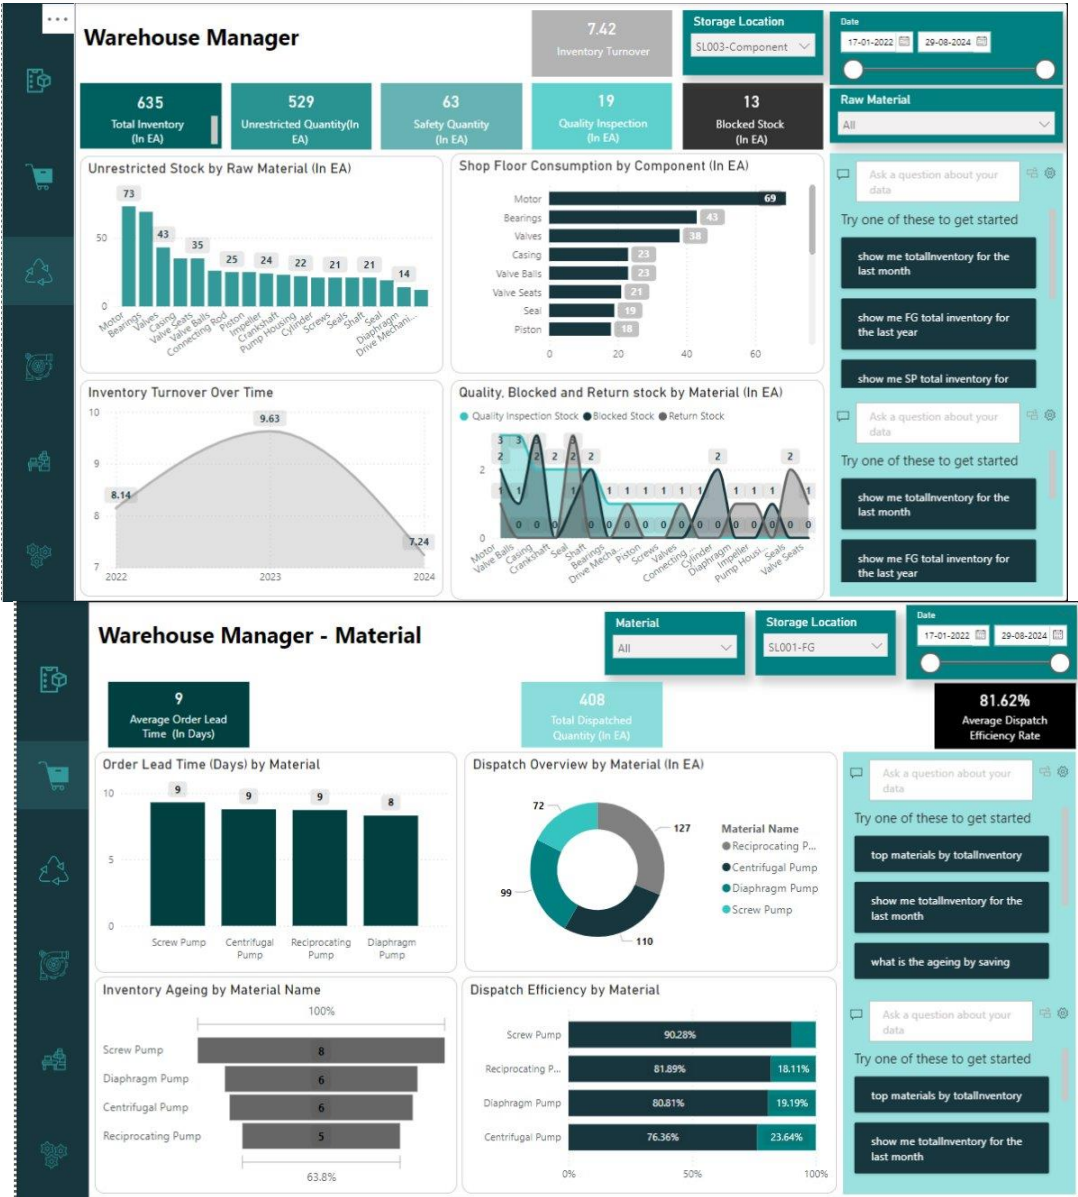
...

Warehouse Manager

7.42
Inventory Turnover

Storage Location
SL003-Component

Date
17-01-2022
29-08-2024

635
Total Inventory (In EA)

529
Unrestricted Quantity(In EA)

63
Safety Quantity (In EA)

19
Quality Inspection (In EA)

13
Blocked Stock (In EA)

Raw Material
All

Unrestricted Stock by Raw Material (In EA)

73, 43, 35, 25, 24, 22, 21, 21, 14
50
0
Motor, Bearings, Valves, Casing, Valve Seats, Valve Balls, Connecting Rod, Piston, Impeller, Crankshaft, Pump Housing, Cylinder, Screws, Seals, Shaft, Seal, Diaphragm, Drive Mechani...

Shop Floor Consumption by Component (In EA)

| Component | Value |
|---|---|
| Motor | 69 |
| Bearings | 43 |
| Valves | 38 |
| Casing | 23 |
| Valve Balls | 23 |
| Valve Seats | 21 |
| Seal | 19 |
| Piston | 18 |

0 20 40 60

Ask a question about your data
Try one of these to get started
show me totalInventory for the last month
show me FG total inventory for the last year
show me SP total inventory for

Inventory Turnover Over Time
10
9
8
7
8.14
9.63
7.24
2022 2023 2024

Quality, Blocked and Return stock by Material (In EA)
Quality Inspection Stock Blocked Stock Return Stock
3 3 2 2 2 2 2 2 2
1 1 1 1 1 1 1 1 1 1
0 0 0 0 0 0 0 0 0 0 0 0 0 0 0 0 0
Motor, Valve Balls, Casing, Crankshaft, Seal, Shaft, Bearings, Drive Mecha..., Piston, Screws, Valves, Connecting, Cylinder, Diaphragm, Impeller, Pump Housi..., Seals, Valve Seats

Ask a question about your data
Try one of these to get started
show me totalInventory for the last month
show me FG total inventory for the last year

Warehouse Manager - Material

Material
All

Storage Location
SL001-FG

Date
17-01-2022
29-08-2024

9
Average Order Lead Time (In Days)

408
Total Dispatched Quantity (In EA)

81.62%
Average Dispatch Efficiency Rate

Order Lead Time (Days) by Material
10
5
0
9 9 9 8
Screw Pump, Centrifugal Pump, Reciprocating Pump, Diaphragm Pump

Dispatch Overview by Material (In EA)
72
127
99
110
Material Name
Reciprocating P...
Centrifugal Pump
Diaphragm Pump
Screw Pump

Ask a question about your data
Try one of these to get started
top materials by totalInventory
show me totalInventory for the last month
what is the ageing by saving

Inventory Ageing by Material Name
100%
Screw Pump 8
Diaphragm Pump 6
Centrifugal Pump 6
Reciprocating Pump 5
63.8%

Dispatch Efficiency by Material
| Material | | |
|---|---|---|
| Screw Pump | 90.28% | |
| Reciprocating P... | 81.89% | 18.11% |
| Diaphragm Pump | 80.81% | 19.19% |
| Centrifugal Pump | 76.36% | 23.64% |

0% 50% 100%

Ask a question about your data
Try one of these to get started
top materials by totalInventory
show me totalInventory for the last month